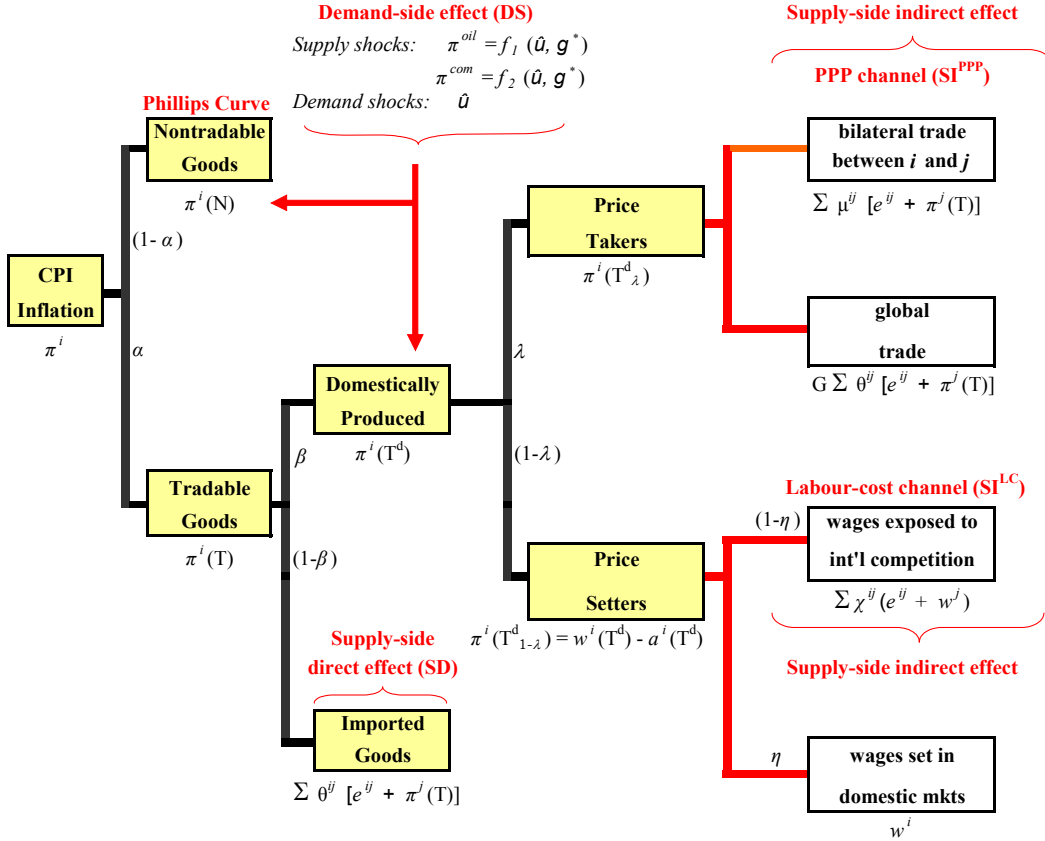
Demand-side effect (DS)

*Supply shocks:* $\pi^{oil} = f_1\ (\hat{u}, g^*)$

$\pi^{com} = f_2\ (\hat{u}, g^*)$

*Demand shocks:* $\hat{u}$

Supply-side indirect effect

PPP channel (SI$^{PPP}$)

Phillips Curve

Nontradable Goods

$\pi^i$(N)

CPI Inflation

$\pi^i$

(1- $\alpha$)

$\alpha$

Tradable Goods

$\pi^i$(T)

$\beta$

(1-$\beta$)

Domestically Produced

$\pi^i$(T$^d$)

$\lambda$

(1-$\lambda$)

Price Takers

$\pi^i$(T$^d{}_\lambda$)

Price Setters

$\pi^i$(T$^d{}_{1-\lambda}$) = $w^i$(T$^d$) - $a^i$(T$^d$)

bilateral trade between $i$ and $j$

$\Sigma\ \mu^{ij}\ [e^{ij} + \pi^j$(T)]

global trade

G $\Sigma\ \theta^{ij}\ [e^{ij} + \pi^j$(T)]

Labour-cost channel (SI$^{LC}$)

(1-$\eta$)

wages exposed to int'l competition

$\Sigma\ \chi^{ij}(e^{ij} + w^j)$

Supply-side indirect effect

$\eta$

wages set in domestic mkts

$w^i$

Supply-side direct effect (SD)

Imported Goods

$\Sigma\ \theta^{ij}\ [e^{ij} + \pi^j$(T)]